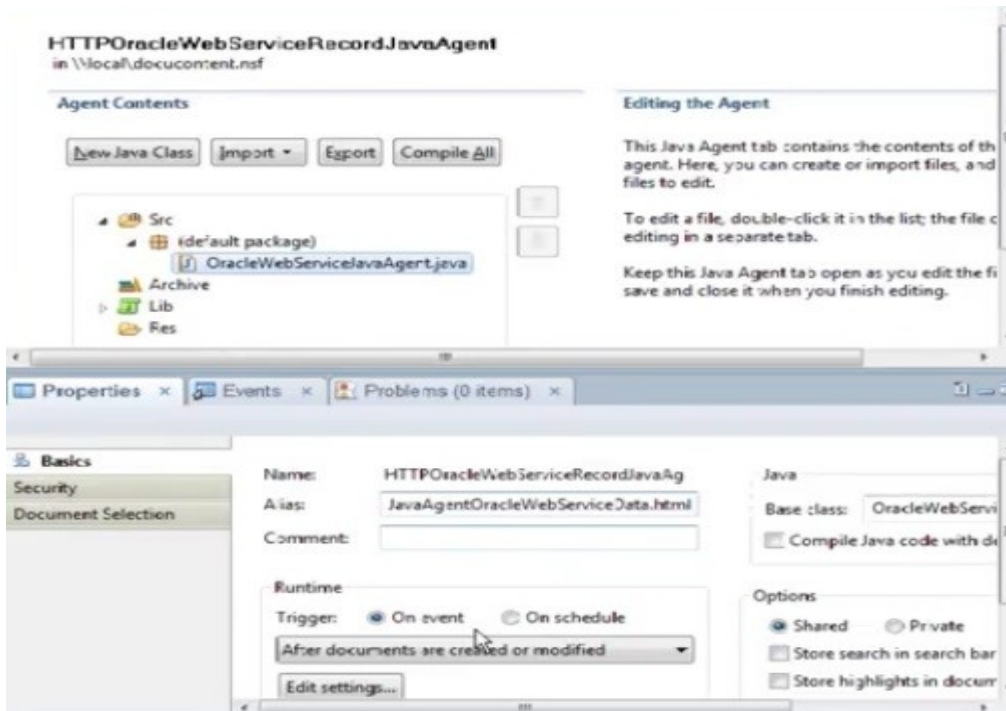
HTTPOracleWebServiceRecordJavaAgent
in \\local\docucontent.nsf

Agent Contents

New Java Class | Import ▾ | Export | Compile All

Src
(default package)
OracleWebServiceJavaAgent.java
Archive
Lib
Res

Editing the Agent

This Java Agent tab contains the contents of th agent. Here, you can create or import files, and files to edit.

To edit a file, double-click it in the list; the file c editing in a separate tab.

Keep this Java Agent tab open as you edit the fi save and close it when you finish editing.

Properties × | Events × | Problems (0 items) ×

Basics
Security
Document Selection

Name: HTTPOracleWebServiceRecordJavaAg
Alias: JavaAgentOracleWebServiceData.html
Comment:

Runtime
Trigger: On event On schedule
After documents are created or modified
Edit settings...

Java
Base class: OracleWebServi
Compile Java code with de

Options
Shared Private
Store search in search bar
Store highlights in docum